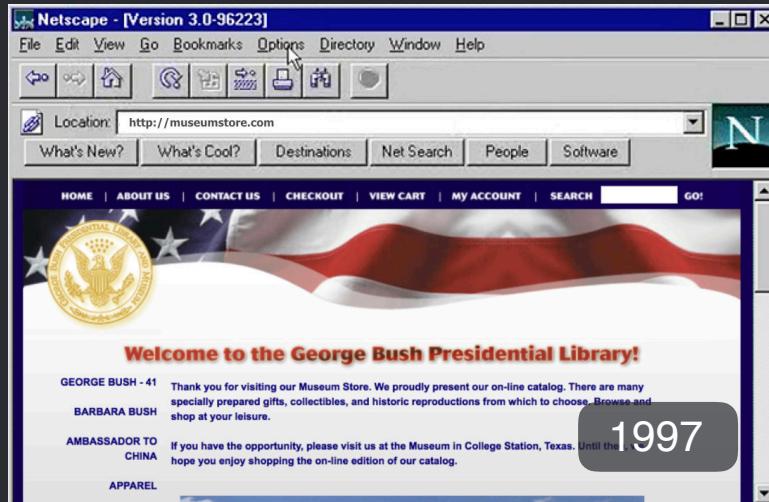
Netscape - [Version 3.0-96223]

File Edit View Go Bookmarks Options Directory Window Help

Location: http://museumstore.com

What's New? What's Cool? Destinations Net Search People Software

N

HOME | ABOUT US | CONTACT US | CHECKOUT | VIEW CART | MY ACCOUNT | SEARCH GO!

GEORGE BUSH PRESIDENTIAL LIBRARY AND MUSEUM

Welcome to the George Bush Presidential Library!

GEORGE BUSH - 41

BARBARA BUSH

AMBASSADOR TO CHINA

APPAREL

Thank you for visiting our Museum Store. We proudly present our on-line catalog. There are many specially prepared gifts, collectibles, and historic reproductions from which to choose. Browse and shop at your leisure.

If you have the opportunity, please visit us at the Museum in College Station, Texas. Until the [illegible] hope you enjoy shopping the on-line edition of our catalog.

1997